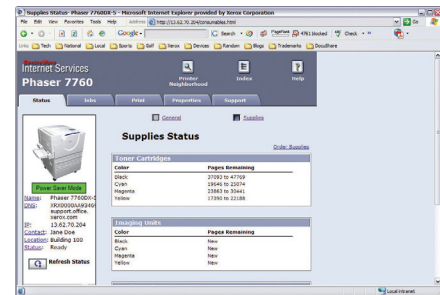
Supplies Status- Phaser 7760DX-5 - Microsoft Internet Explorer provided by Xerox Corporation

File Edit View Favorites Tools Help Address http://13.62.70.204/consumables.html Go

Google Search PageRank 4761 blocked Check

Links Trash National Local Sports Golf Xerox Devices Random Blogs Trademarks DocuShare

Internet Services
Phaser 7760

Printer Neighborhood Index Help

Status Jobs Print Properties Support

General Supplies

Supplies Status

Order Supplies

Power Saver Mode

Name: Phaser 7760DX-5
DNS: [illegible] support.office.xerox.com
IP: 13.62.70.204
Contact: Jane Doe
Location: Building 100
Status: Ready

Refresh Status

Toner Cartridges

| Color | Pages Remaining |
|---|---|
| Black | 37093 to 47769 |
| Cyan | 19646 to 23074 |
| Magenta | 25863 to 30441 |
| Yellow | 17390 to 22188 |

Imaging Units

| Color | Pages Remaining |
|---|---|
| Black | New |
| Cyan | New |
| Magenta | New |
| Yellow | New |

Local intranet